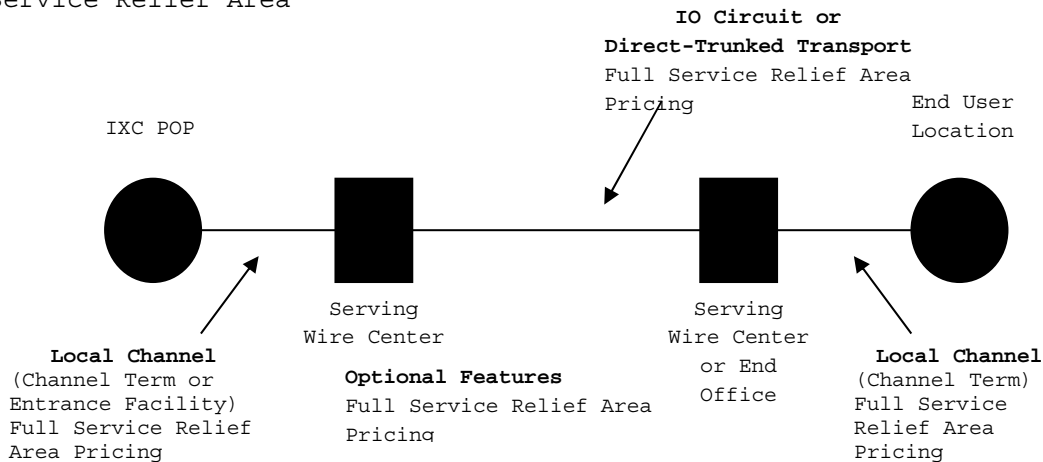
Service Relief Area

IO Circuit or Direct-Trunked Transport
Full Service Relief Area Pricing

IXC POP

End User Location

Serving Wire Center

Serving Wire Center or End Office

Local Channel
(Channel Term or Entrance Facility)
Full Service Relief Area Pricing

Optional Features
Full Service Relief Area Pricing

Local Channel
(Channel Term)
Full Service Relief Area Pricing